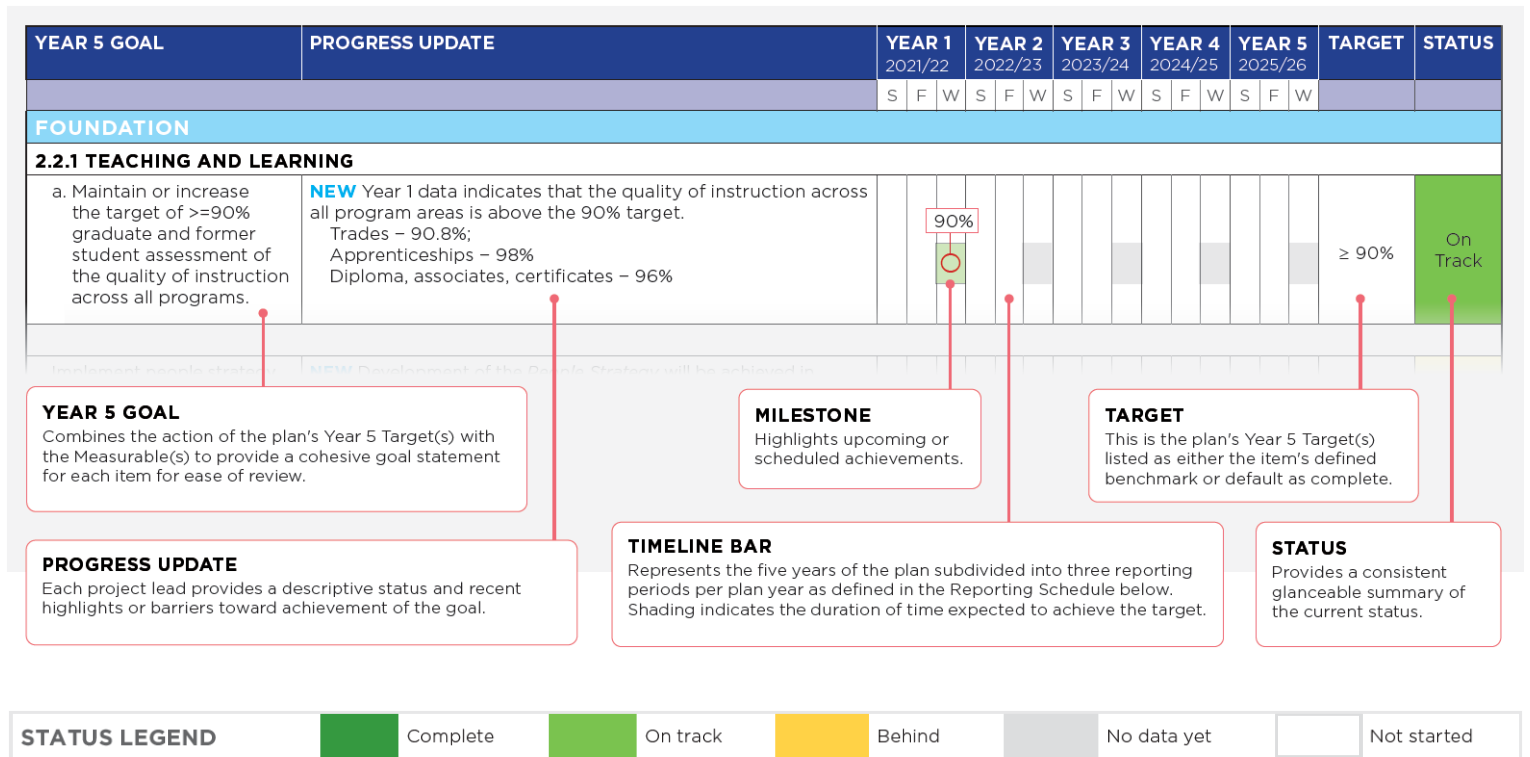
| YEAR 5 GOAL | PROGRESS UPDATE | YEAR 1 2021/22 | YEAR 2 2022/23 | YEAR 3 2023/24 | YEAR 4 2024/25 | YEAR 5 2025/26 | TARGET | STATUS |
|---|---|---|---|---|---|---|---|---|
| | | S F W | S F W | S F W | S F W | S F W | | |
| FOUNDATION | | | | | | | | |
| 2.2.1 TEACHING AND LEARNING | | | | | | | | |
| a. Maintain or increase the target of >=90% graduate and former student assessment of the quality of instruction across all programs. | NEW Year 1 data indicates that the quality of instruction across all program areas is above the 90% target. Trades – 90.8%; Apprenticeships – 98% Diploma, associates, certificates – 96% | 90% | | | | | ≥ 90% | On Track |

Implement people strategy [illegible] | NEW Development of the People's Strategy will be achieved in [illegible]

YEAR 5 GOAL
Combines the action of the plan's Year 5 Target(s) with the Measurable(s) to provide a cohesive goal statement for each item for ease of review.

MILESTONE
Highlights upcoming or scheduled achievements.

TARGET
This is the plan's Year 5 Target(s) listed as either the item's defined benchmark or default as complete.

PROGRESS UPDATE
Each project lead provides a descriptive status and recent highlights or barriers toward achievement of the goal.

TIMELINE BAR
Represents the five years of the plan subdivided into three reporting periods per plan year as defined in the Reporting Schedule below. Shading indicates the duration of time expected to achieve the target.

STATUS
Provides a consistent glanceable summary of the current status.

STATUS LEGEND | Complete | On track | Behind | No data yet | Not started